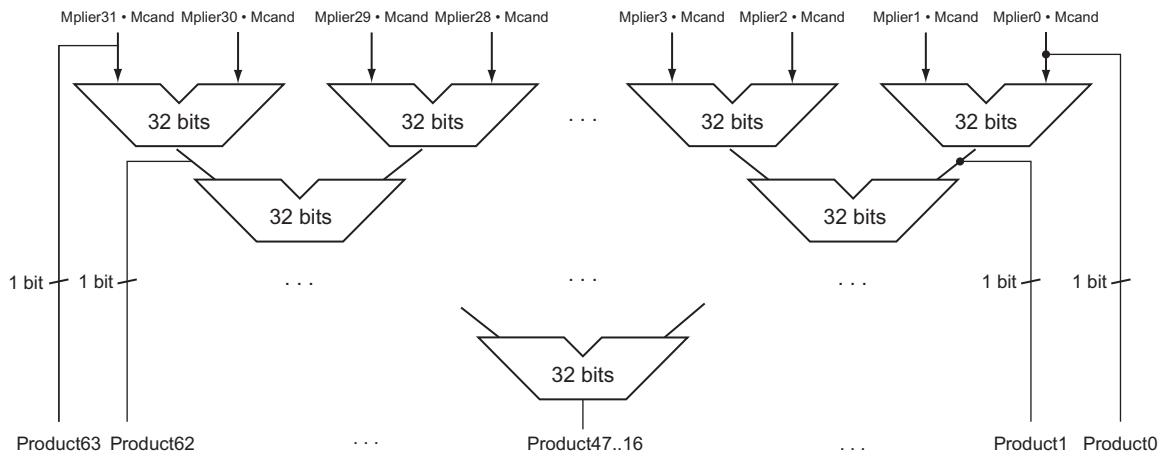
Mplier31 • Mcand Mplier30 • Mcand Mplier29 • Mcand Mplier28 • Mcand Mplier3 • Mcand Mplier2 • Mcand Mplier1 • Mcand Mplier0 • Mcand

32 bits 32 bits . . . 32 bits 32 bits

32 bits 32 bits

1 bit 1 bit . . . . . . . . . 1 bit 1 bit

32 bits

Product63 Product62 . . . Product47..16 . . . Product1 Product0